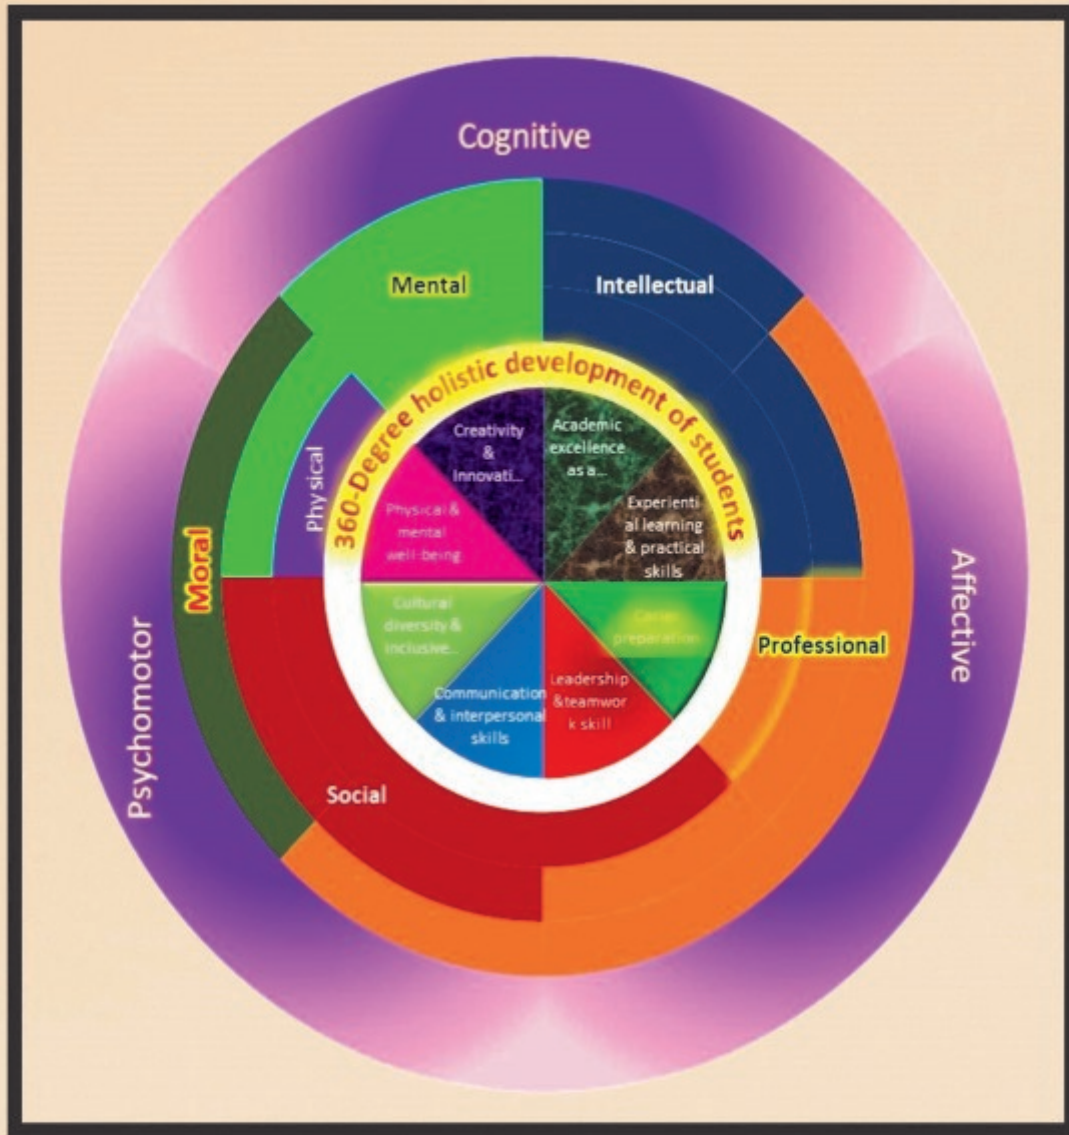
Cognitive

Mental

Intellectual

360-Degree holistic development of students

Physical

Creativity & Innovati...

Academic excellence as a...

Physical & mental well-being

Experiential learning & practical skills

Moral

Psychomotor

Affective

Cultural diversity & inclusive...

Career preparation

Professional

Communication & interpersonal skills

Leadership &teamwork skill

Social